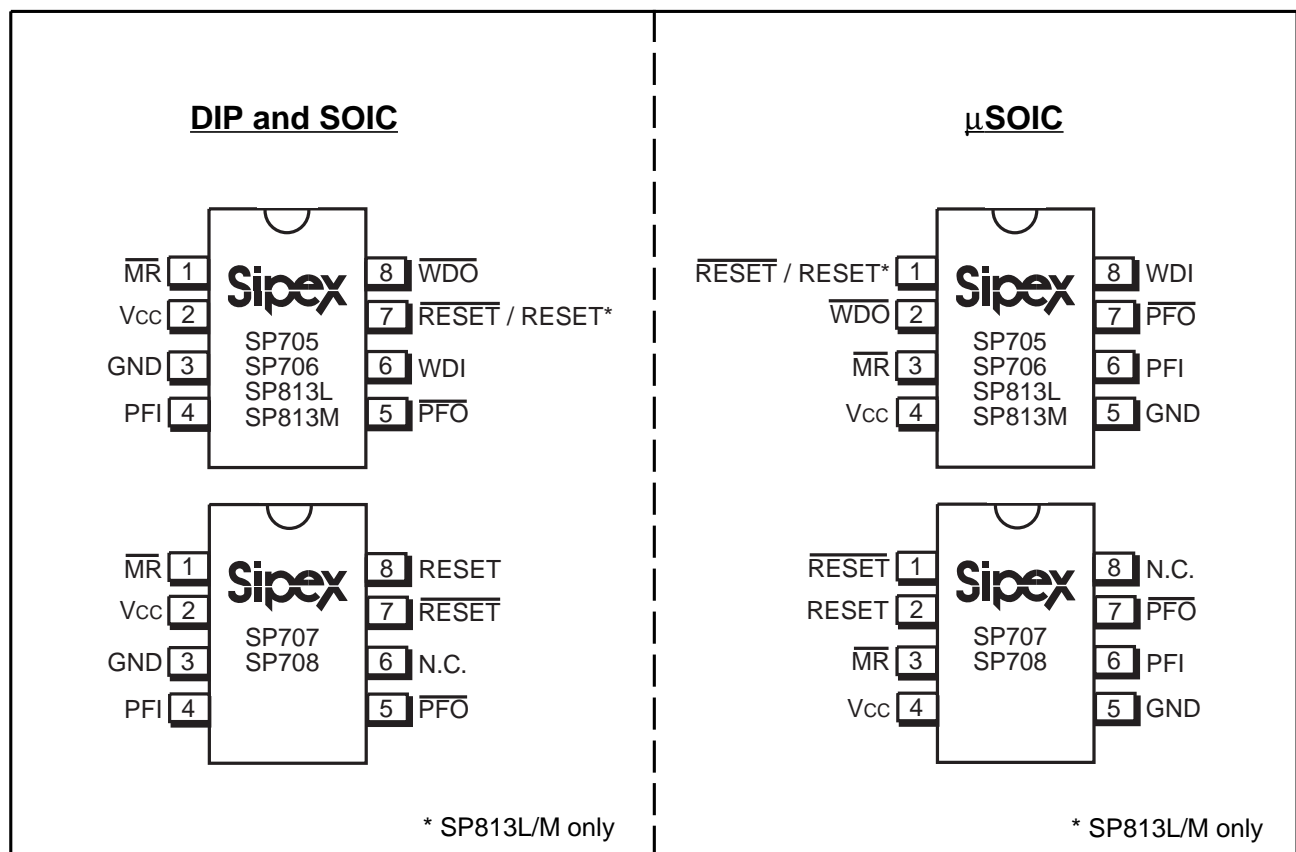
DIP and SOIC

$\overline{MR}$ 1
Vcc 2
GND 3
PFI 4

Sipex
SP705
SP706
SP813L
SP813M

8 $\overline{WDO}$
7 $\overline{RESET}$ / RESET*
6 WDI
5 $\overline{PFO}$

$\overline{MR}$ 1
Vcc 2
GND 3
PFI 4

Sipex
SP707
SP708

8 RESET
7 $\overline{RESET}$
6 N.C.
5 $\overline{PFO}$

* SP813L/M only

μSOIC

$\overline{RESET}$ / RESET* 1
$\overline{WDO}$ 2
$\overline{MR}$ 3
Vcc 4

Sipex
SP705
SP706
SP813L
SP813M

8 WDI
7 $\overline{PFO}$
6 PFI
5 GND

$\overline{RESET}$ 1
RESET 2
$\overline{MR}$ 3
Vcc 4

Sipex
SP707
SP708

8 N.C.
7 $\overline{PFO}$
6 PFI
5 GND

* SP813L/M only